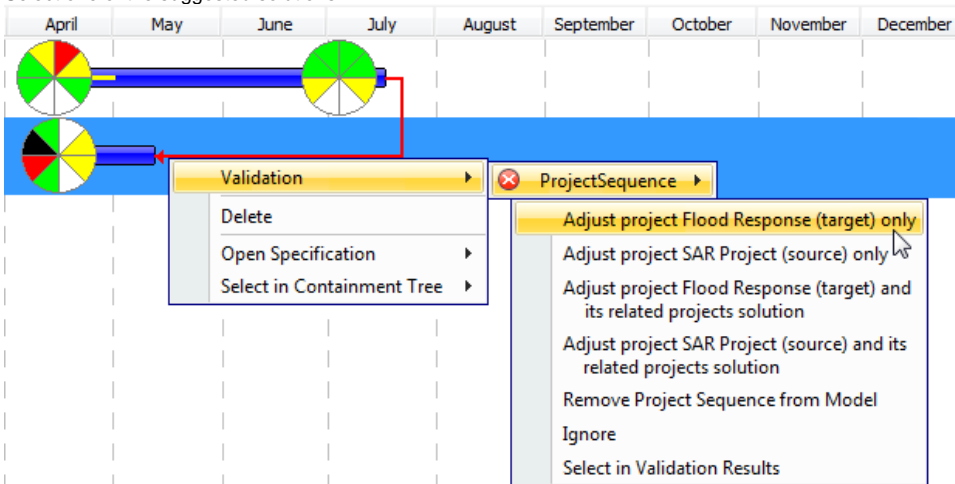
April | May | June | July | August | September | October | November | December

Validation
Delete
Open Specification
Select in Containment Tree

ProjectSequence

Adjust project Flood Response (target) only
Adjust project SAR Project (source) only
Adjust project Flood Response (target) and its related projects solution
Adjust project SAR Project (source) and its related projects solution
Remove Project Sequence from Model
Ignore
Select in Validation Results